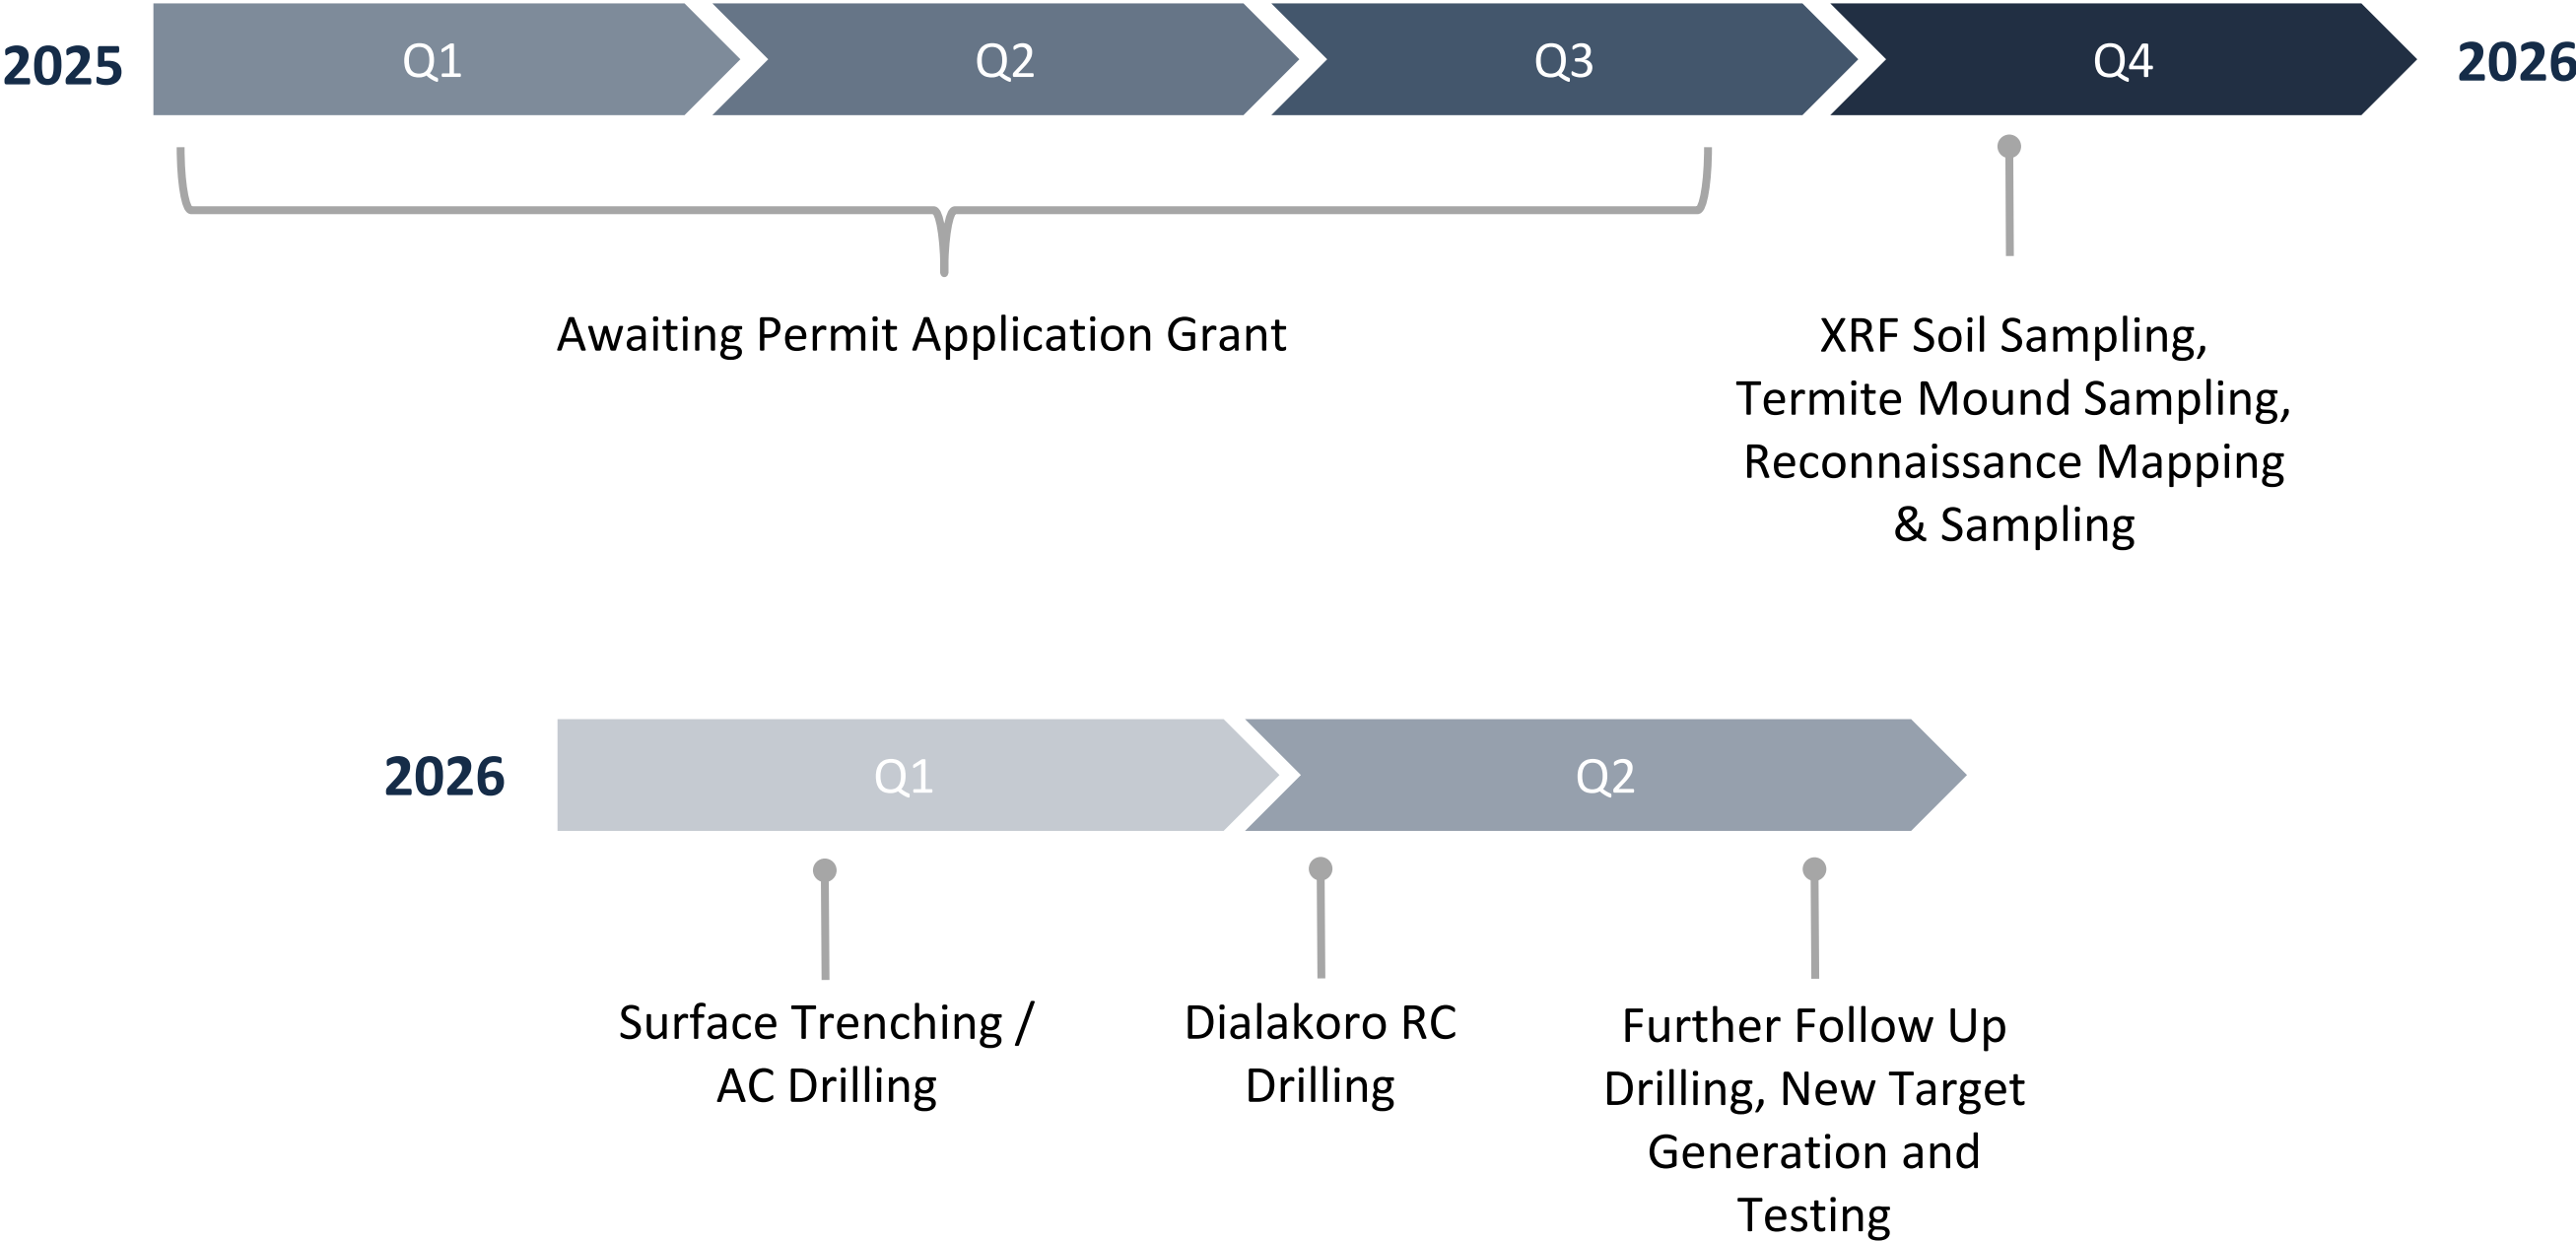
2025

Q1

Q2

Q3

Q4

2026

Awaiting Permit Application Grant

XRF Soil Sampling, Termite Mound Sampling, Reconnaissance Mapping & Sampling

2026

Q1

Q2

Surface Trenching / AC Drilling

Dialakoro RC Drilling

Further Follow Up Drilling, New Target Generation and Testing